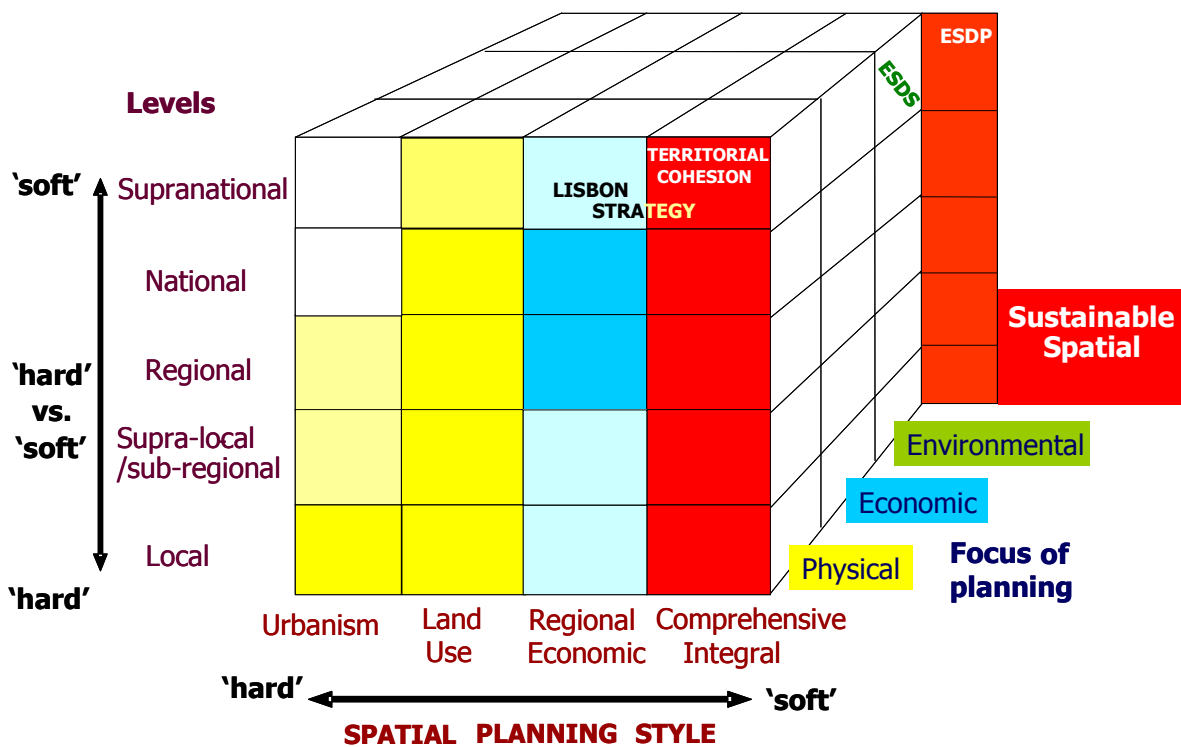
Levels

'soft'

Supranational

National

'hard' vs. 'soft'

Regional

Supra-local /sub-regional

Local

'hard'

LISBON STRATEGY

TERRITORIAL COHESION

ESDS

ESDP

Sustainable Spatial

Environmental

Economic

Physical

Focus of planning

Urbanism

Land Use

Regional Economic

Comprehensive Integral

'hard'

'soft'

SPATIAL PLANNING STYLE